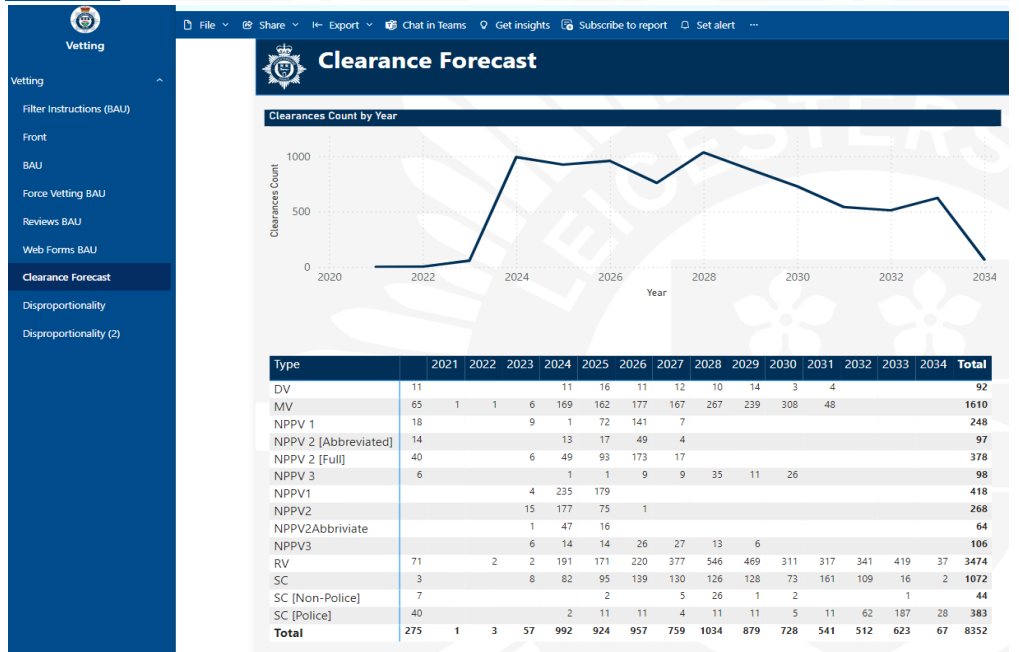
Vetting

Vetting
Filter Instructions (BAU)
Front
BAU
Force Vetting BAU
Reviews BAU
Web Forms BAU
Clearance Forecast
Disproportionality
Disproportionality (2)

File Share Export Chat in Teams Get insights Subscribe to report Set alert ...

Clearance Forecast

Clearances Count by Year

Clearances Count
1000
500
0
2020 2022 2024 2026 2028 2030 2032 2034
Year

| Type | | 2021 | 2022 | 2023 | 2024 | 2025 | 2026 | 2027 | 2028 | 2029 | 2030 | 2031 | 2032 | 2033 | 2034 | Total |
|---|---|---|---|---|---|---|---|---|---|---|---|---|---|---|---|---|
| DV | 11 | | | | 11 | 16 | 11 | 12 | 10 | 14 | 3 | 4 | | | | 92 |
| MV | 65 | 1 | 1 | 6 | 169 | 162 | 177 | 167 | 267 | 239 | 308 | 48 | | | | 1610 |
| NPPV 1 | 18 | | | 9 | 1 | 72 | 141 | 7 | | | | | | | | 248 |
| NPPV 2 [Abbreviated] | 14 | | | | 13 | 17 | 49 | 4 | | | | | | | | 97 |
| NPPV 2 [Full] | 40 | | | 6 | 49 | 93 | 173 | 17 | | | | | | | | 378 |
| NPPV 3 | 6 | | | | 1 | 1 | 9 | 9 | 35 | 11 | 26 | | | | | 98 |
| NPPV1 | | | | 4 | 235 | 179 | | | | | | | | | | 418 |
| NPPV2 | | | | 15 | 177 | 75 | 1 | | | | | | | | | 268 |
| NPPV2Abbriviate | | | | 1 | 47 | 16 | | | | | | | | | | 64 |
| NPPV3 | | | | 6 | 14 | 14 | 26 | 27 | 13 | 6 | | | | | | 106 |
| RV | 71 | | 2 | 2 | 191 | 171 | 220 | 377 | 546 | 469 | 311 | 317 | 341 | 419 | 37 | 3474 |
| SC | 3 | | | 8 | 82 | 95 | 139 | 130 | 126 | 128 | 73 | 161 | 109 | 16 | 2 | 1072 |
| SC [Non-Police] | 7 | | | | | 2 | | 5 | 26 | 1 | 2 | | | 1 | | 44 |
| SC [Police] | 40 | | | | 2 | 11 | 11 | 4 | 11 | 11 | 5 | 11 | 62 | 187 | 28 | 383 |
| Total | 275 | 1 | 3 | 57 | 992 | 924 | 957 | 759 | 1034 | 879 | 728 | 541 | 512 | 623 | 67 | 8352 |